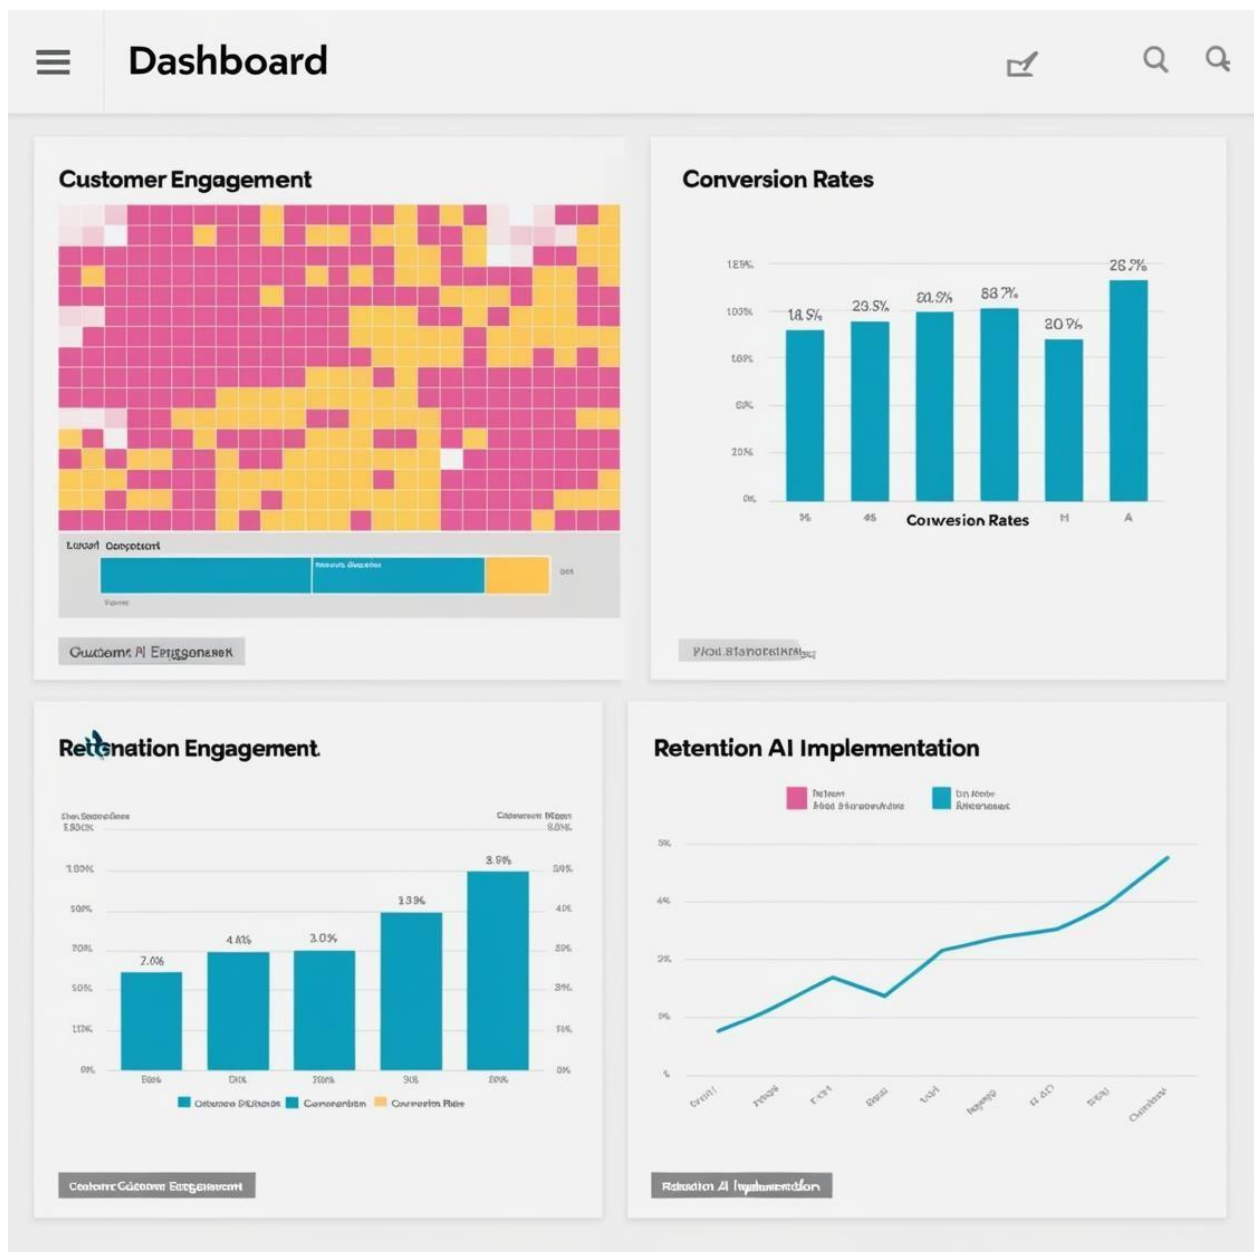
Dashboard

Customer Engagement

Lusarl Conpotiont

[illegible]

Oustoemr AI Eptiggonesek

Conversion Rates

128%
100%
180%
60%
20%
0%

18.5%
23.5%
20.5%
88.7%
20.9%
28.7%

%
45
Conversion Rates
H
A

Ffod Stanorstrat

Retenation Engagement

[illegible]
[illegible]

180%
90%
70%
50%
10%
0%

7.0%
4.0%
3.0%
13%
3.9%

50%
40%
30%
30%
10%
0%

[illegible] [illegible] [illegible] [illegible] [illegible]

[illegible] Conversion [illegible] Conversion Rate

Centorre Cuetoom Enggement

Retention AI Implementation

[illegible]
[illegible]

5%
4%
2%
0%

Retention AI Implementation